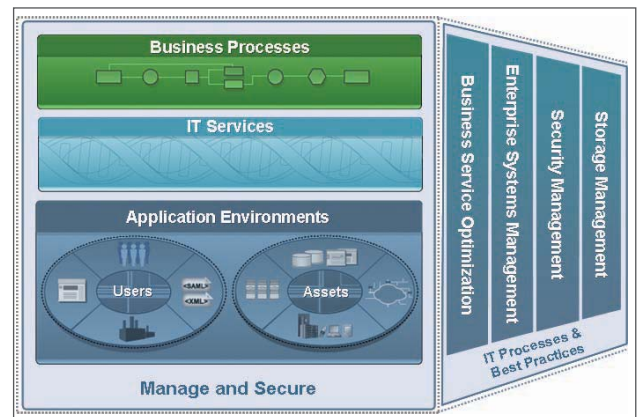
Business Processes

IT Services

Application Environments

Users

<SAML>
<XML>

Assets

Manage and Secure

Business Service Optimization

Enterprise Systems Management

Security Management

Storage Management

IT Processes & Best Practices